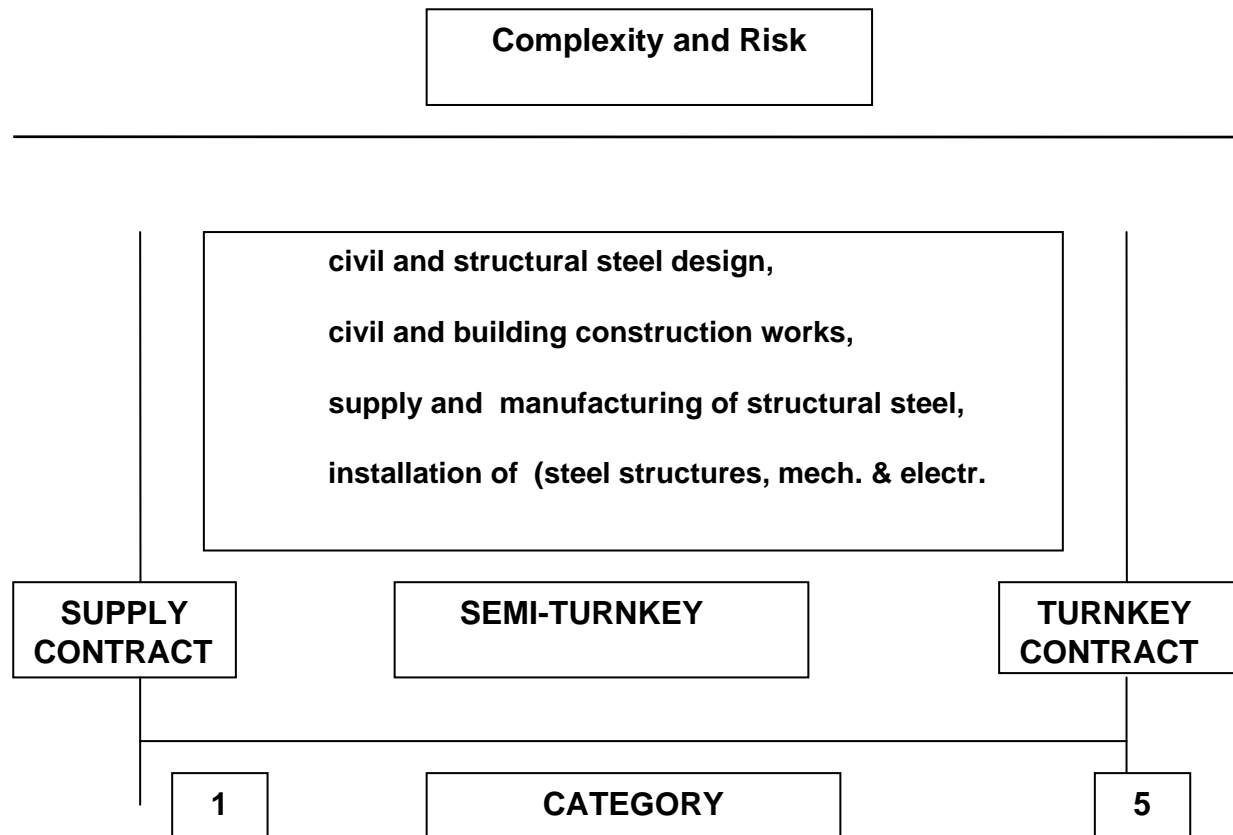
Complexity and Risk

civil and structural steel design,

civil and building construction works,

supply and manufacturing of structural steel,

installation of (steel structures, mech. & electr.

SUPPLY CONTRACT

SEMI-TURNKEY

TURNKEY CONTRACT

1

CATEGORY

5